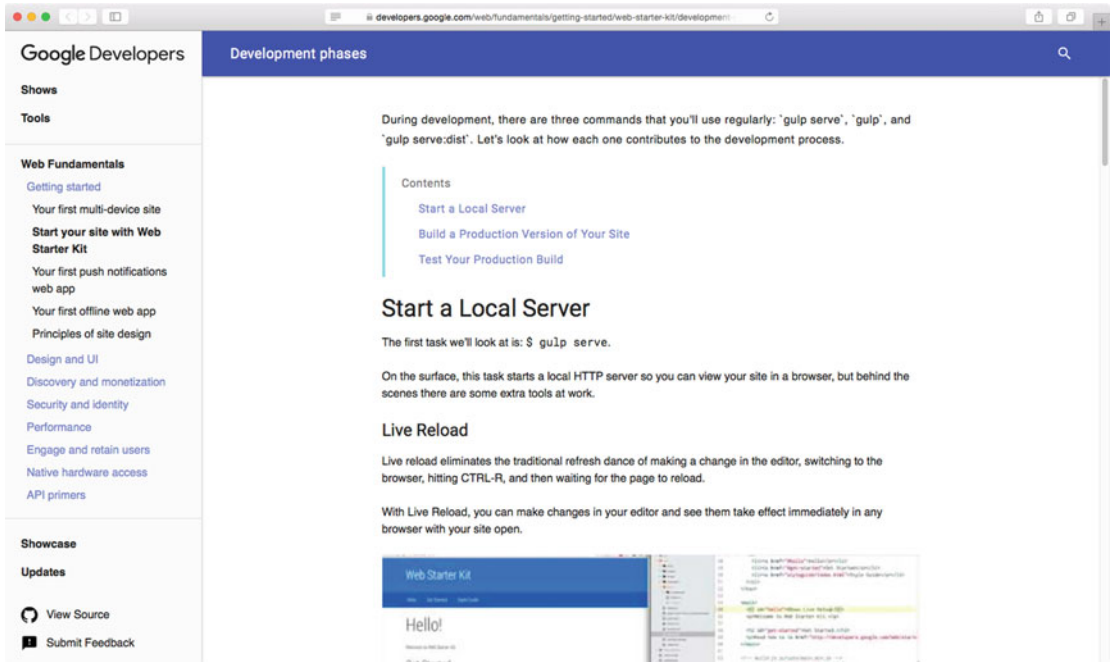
developers.google.com/web/fundamentals/getting-started/web-starter-kit/development

Google Developers

Development phases

Shows

Tools

Web Fundamentals

Getting started

Your first multi-device site

Start your site with Web Starter Kit

Your first push notifications web app

Your first offline web app

Principles of site design

Design and UI

Discovery and monetization

Security and identity

Performance

Engage and retain users

Native hardware access

API primers

Showcase

Updates

View Source

Submit Feedback

During development, there are three commands that you'll use regularly: `gulp serve`, `gulp`, and `gulp serve:dist`. Let's look at how each one contributes to the development process.

Contents

Start a Local Server

Build a Production Version of Your Site

Test Your Production Build

Start a Local Server

The first task we'll look at is: $ gulp serve.

On the surface, this task starts a local HTTP server so you can view your site in a browser, but behind the scenes there are some extra tools at work.

Live Reload

Live reload eliminates the traditional refresh dance of making a change in the editor, switching to the browser, hitting CTRL-R, and then waiting for the page to reload.

With Live Reload, you can make changes in your editor and see them take effect immediately in any browser with your site open.

Web Starter Kit

Hello!

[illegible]